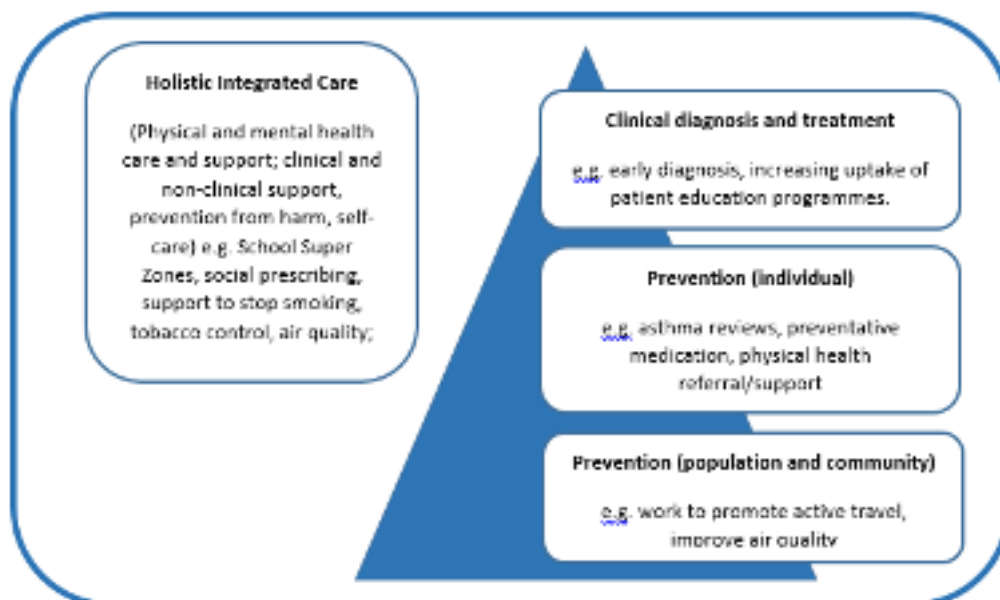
Holistic Integrated Care

(Physical and mental health care and support; clinical and non-clinical support, prevention from harm, self-care) e.g. School Super Zones, social prescribing, support to stop smoking, tobacco control, air quality;

Clinical diagnosis and treatment

e.g. early diagnosis, increasing uptake of patient education programmes.

Prevention (individual)

e.g. asthma reviews, preventative medication, physical health referral/support

Prevention (population and community)

e.g. work to promote active travel, improve air quality